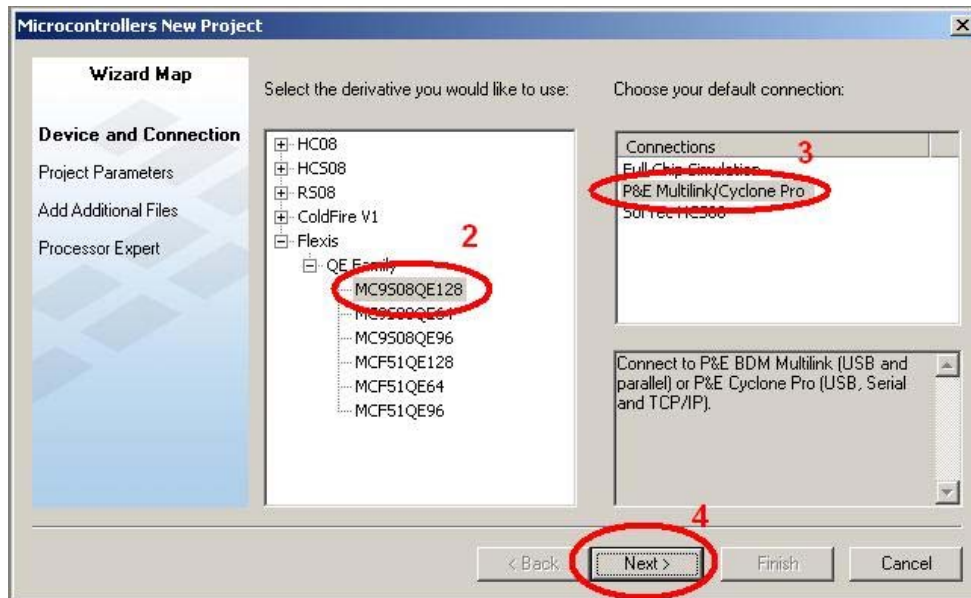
Microcontrollers New Project

Wizard Map

Device and Connection
Project Parameters
Add Additional Files
Processor Expert

Select the derivative you would like to use:

HC08
HCS08
RS08
ColdFire V1
Flexis
QE Family
MC9S08QE128
MC9S08QE64
MC9S08QE96
MCF51QE128
MCF51QE64
MCF51QE96

2

Choose your default connection:

Connections
Full Chip Simulation
P&E Multilink/Cyclone Pro
SofTec HCS08

3

Connect to P&E BDM Multilink (USB and parallel) or P&E Cyclone Pro (USB, Serial and TCP/IP).

4

< Back
Next >
Finish
Cancel